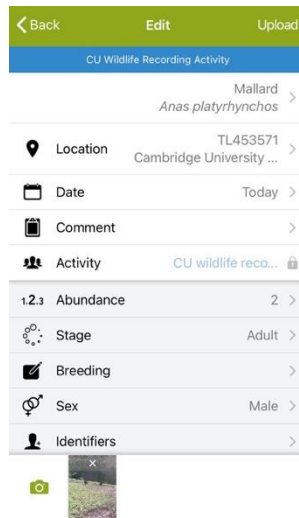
Back
Edit
Upload

CU Wildlife Recording Activity

Mallard
Anas platyrhynchos

Location
TL453571
Cambridge University ...

Date
Today

Comment

Activity
CU wildlife reco...

1.2.3 Abundance
2

Stage
Adult

Breeding

Sex
Male

Identifiers